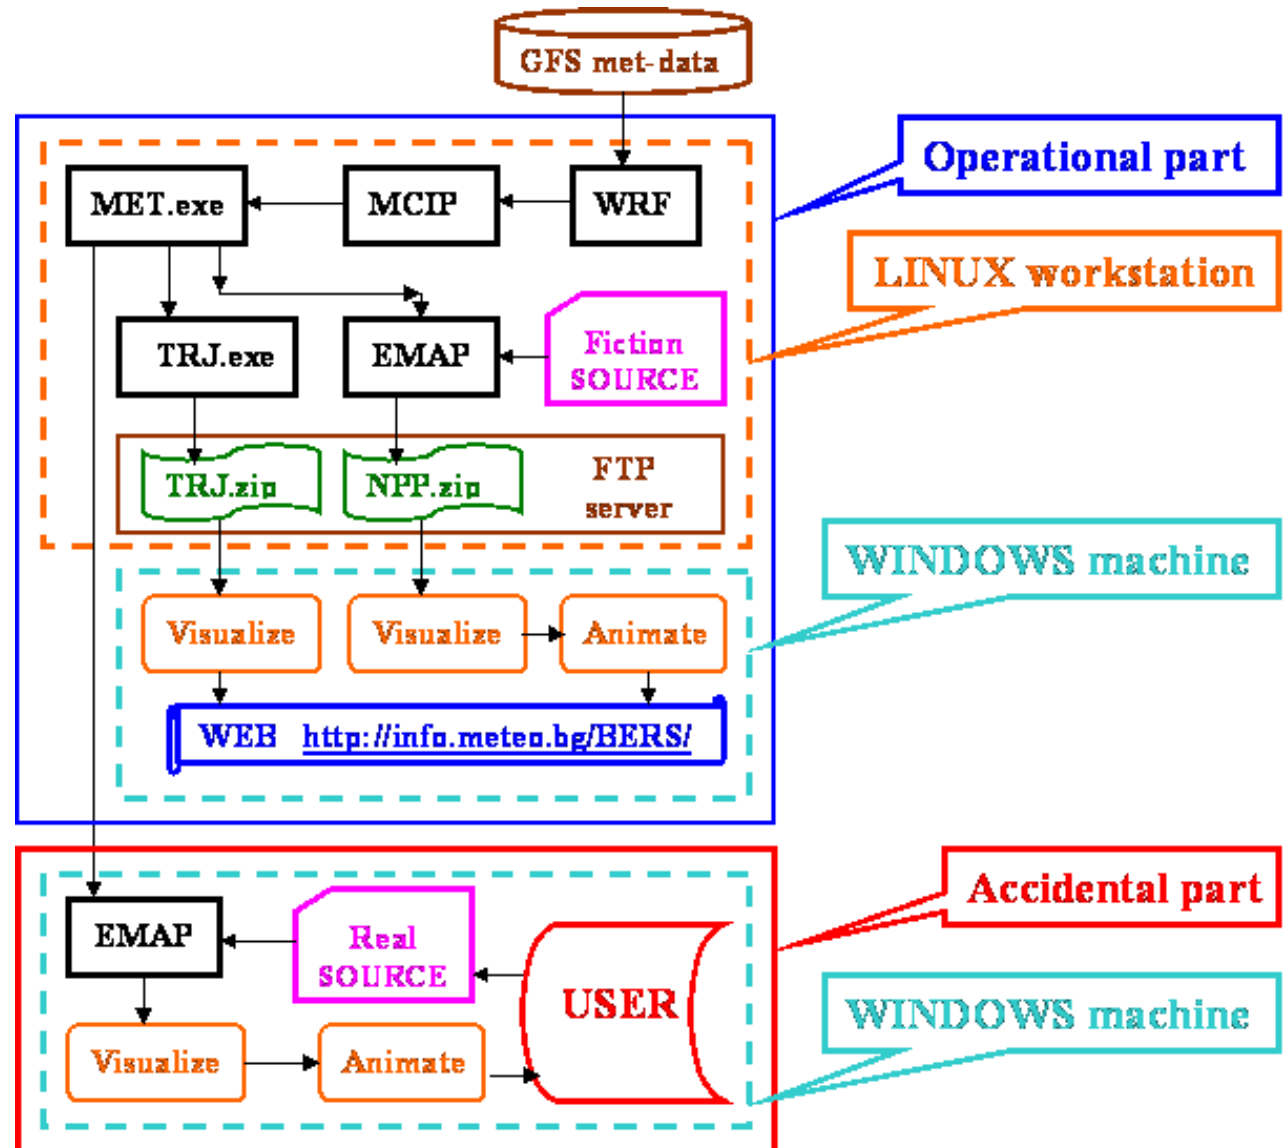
GFS met-data

Operational part

MET.exe

MCIP

WRF

LINUX workstation

TRJ.exe

EMAP

Fiction SOURCE

TRJ.zip

NPP.zip

FTP server

WINDOWS machine

Visualize

Visualize

Animate

WEB http://info.meteo.bg/BERS/

Accidental part

EMAP

Real SOURCE

USER

WINDOWS machine

Visualize

Animate